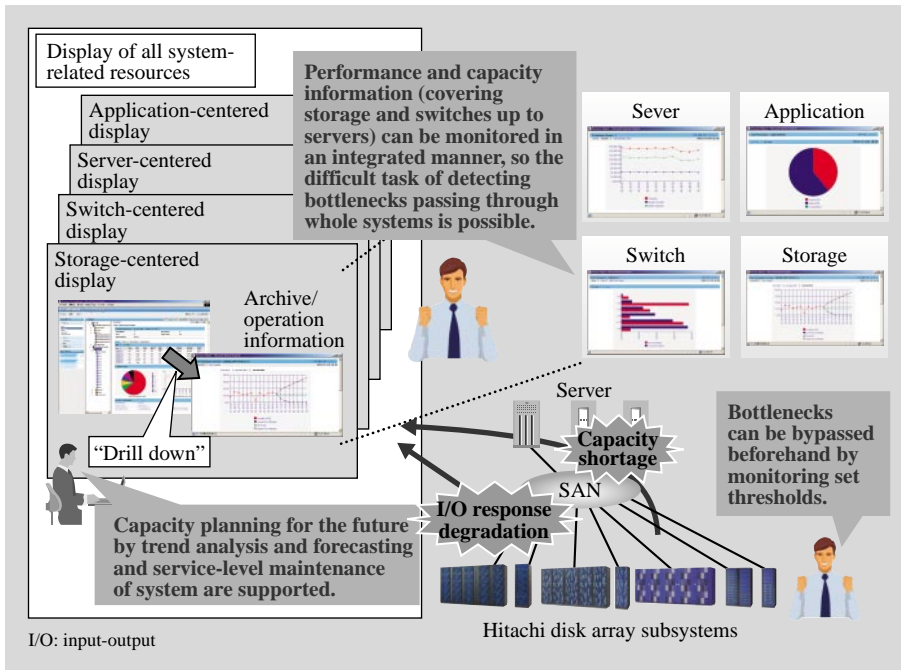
Display of all system-related resources

Application-centered display

Server-centered display

Switch-centered display

Storage-centered display

Archive/ operation information

"Drill down"

Performance and capacity information (covering storage and switches up to servers) can be monitored in an integrated manner, so the difficult task of detecting bottlenecks passing through whole systems is possible.

Sever

Application

Switch

Storage

Server

Capacity shortage

SAN

I/O response degradation

Bottlenecks can be bypassed beforehand by monitoring set thresholds.

Capacity planning for the future by trend analysis and forecasting and service-level maintenance of system are supported.

I/O: input-output

Hitachi disk array subsystems